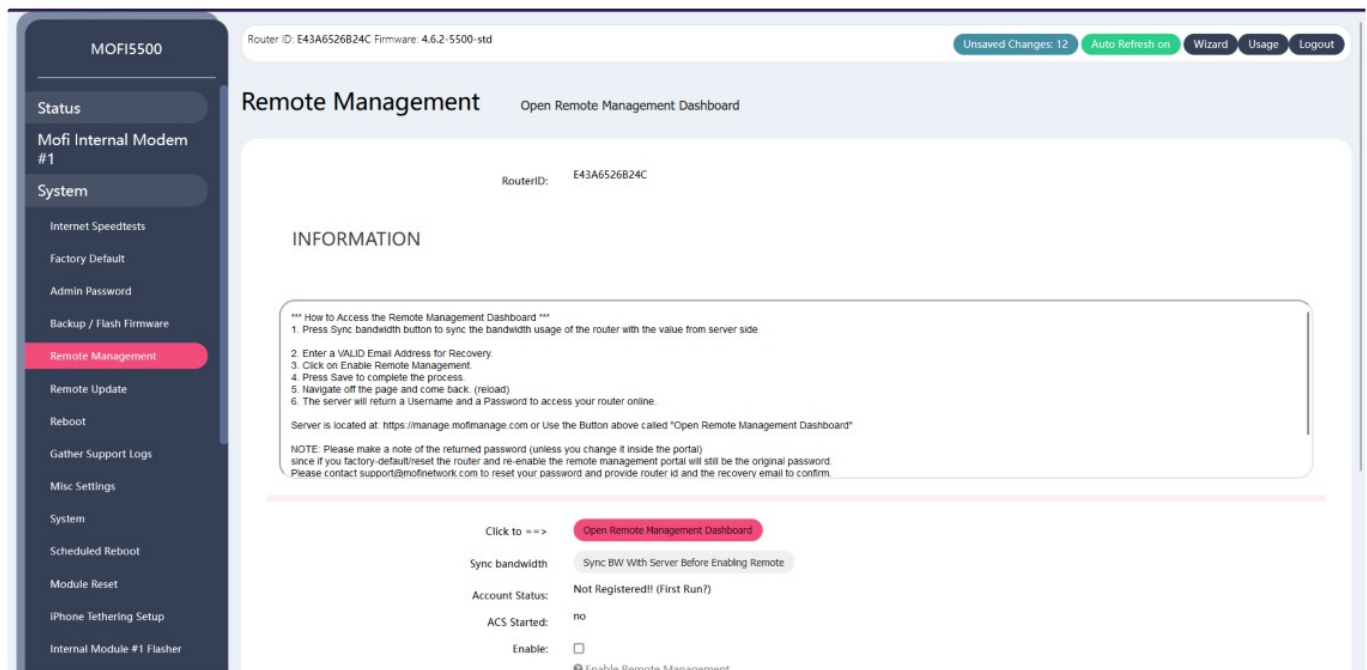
MOFI5500

Status

Mofi Internal Modem #1

System

Internet Speedtests

Factory Default

Admin Password

Backup / Flash Firmware

Remote Management

Remote Update

Reboot

Gather Support Logs

Misc Settings

System

Scheduled Reboot

Module Reset

iPhone Tethering Setup

Internal Module #1 Flasher

Router ID: E43A6526B24C Firmware: 4.6.2-5500-std

Unsaved Changes: 12 Auto Refresh on Wizard Usage Logout

Remote Management Open Remote Management Dashboard

RouterID: E43A6526B24C

INFORMATION

*** How to Access the Remote Management Dashboard ***
1. Press Sync bandwidth button to sync the bandwidth usage of the router with the value from server side

2. Enter a VALID Email Address for Recovery.
3. Click on Enable Remote Management.
4. Press Save to complete the process.
5. Navigate off the page and come back. (reload)
6. The server will return a Username and a Password to access your router online.

Server is located at: https://manage.mofimanage.com or Use the Button above called "Open Remote Management Dashboard"

NOTE: Please make a note of the returned password (unless you change it inside the portal)
since if you factory-default/reset the router and re-enable the remote management portal will still be the original password.
Please contact support@mofinetwork.com to reset your password and provide router id and the recovery email to confirm.

Click to ==> Open Remote Management Dashboard

Sync bandwidth Sync BW With Server Before Enabling Remote

Account Status: Not Registered!! (First Run?)

ACS Started: no

Enable:

Enable Remote Management